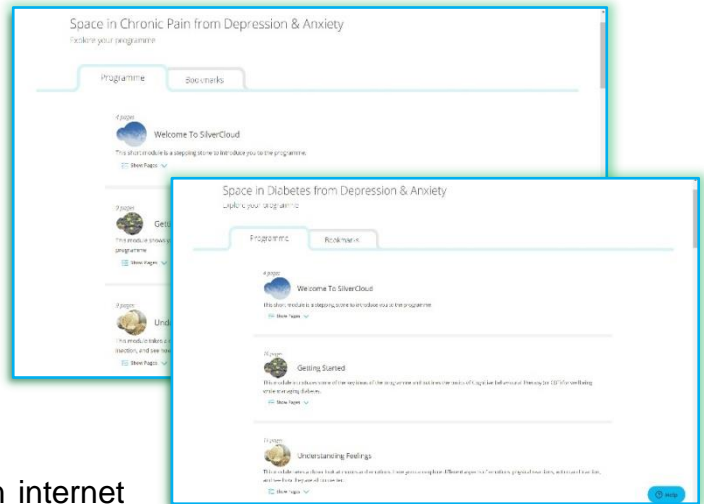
Space in Chronic Pain from Depression & Anxiety
Explore your programme

Programme
Bookmarks

4 pages
Welcome To SilverCloud
This short module is a stepping stone to introduce you to the programme.
Show Pages

7 pages
Getti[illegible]
This module shows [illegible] programme
Show Pages

7 pages
Und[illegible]
This module takes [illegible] reaction, and see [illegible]
Show Pages

Space in Diabetes from Depression & Anxiety
Explore your programme

Programme
Bookmarks

4 pages
Welcome To SilverCloud
This short module is a stepping stone to introduce you to the programme.
Show Pages

11 pages
Getting Started
This module introduces some of the key ideas of the programme and outlines the tools of Cognitive Behavioural Therapy (or CBT) for wellbeing while managing diabetes.
Show Pages

11 pages
Understanding Feelings
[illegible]
Show Pages

Help

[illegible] internet